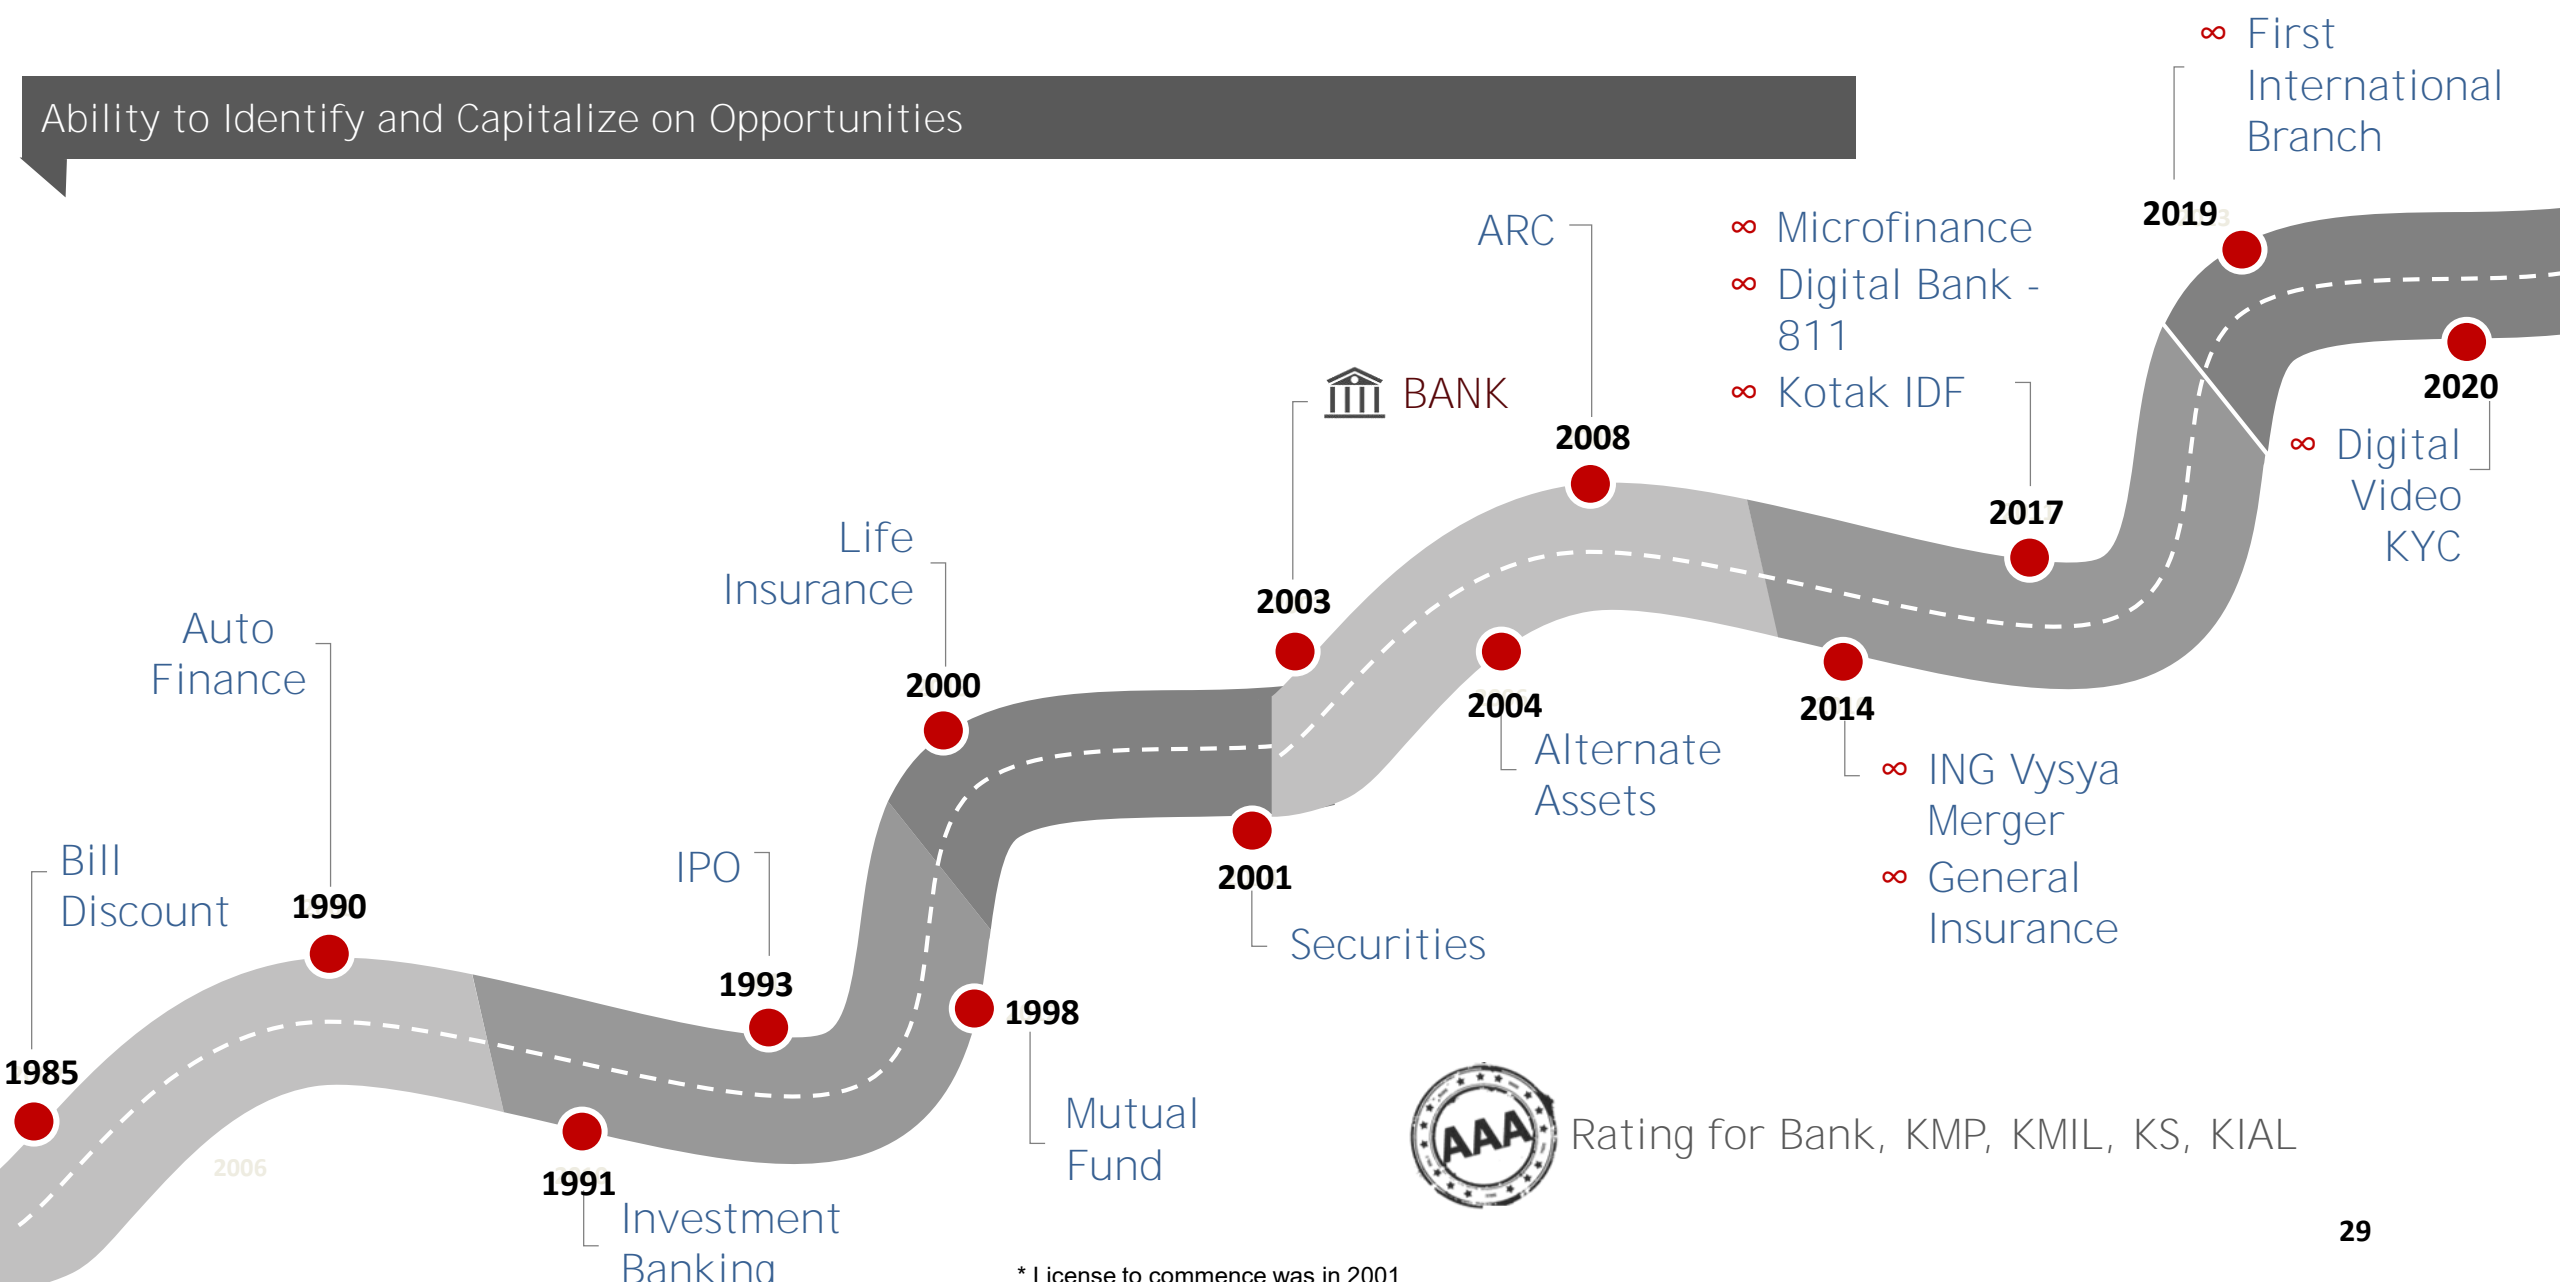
Ability to Identify and Capitalize on Opportunities

∞ First International Branch

2019

ARC

∞ Microfinance
∞ Digital Bank - 811
∞ Kotak IDF

BANK

2008

2020

∞ Digital Video KYC

2017

Life Insurance

2003

Auto Finance

2000

2004

Alternate Assets

2014

∞ ING Vysya Merger
∞ General Insurance

2001

Securities

Bill Discount

1990

IPO

1993

1998

1985

Mutual Fund

AAA Rating for Bank, KMP, KMIL, KS, KIAL

2006

1991

Investment Banking

* License to commence was in 2001

29